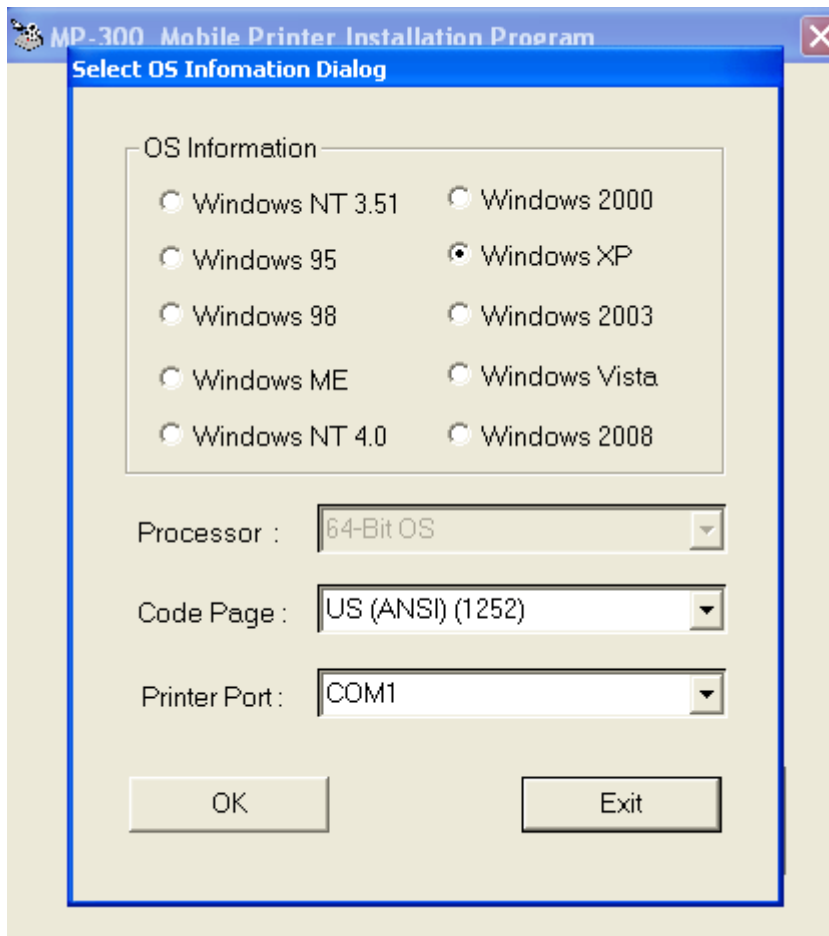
MP-300 Mobile Printer Installation Program

Select OS Infomation Dialog

OS Information

Windows NT 3.51
Windows 2000
Windows 95
Windows XP
Windows 98
Windows 2003
Windows ME
Windows Vista
Windows NT 4.0
Windows 2008

Processor : 64-Bit OS

Code Page : US (ANSI) (1252)

Printer Port : COM1

OK

Exit